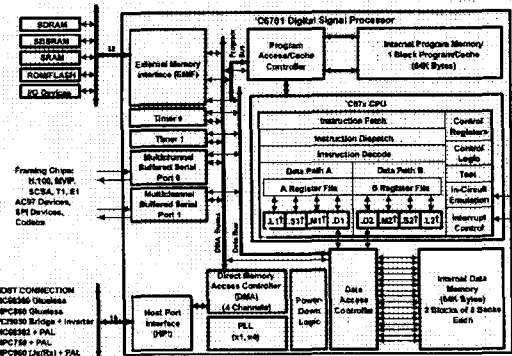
'C6701 Digital Signal Processor

SDRAM
SBSRAM
SRAM
ROM/FLASH
I/O Devices

32

External Memory Interface (EMIF)

Program Bus

Program Access/Cache Controller

Internal Program Memory 1 Block Program/Cache (64K Bytes)

'C67x CPU

Instruction Fetch
Instruction Dispatch
Instruction Decode

Control Registers
Control Logic
Test
In-Circuit Emulation
Interrupt Control

Data Path A
A Register File
Data Path B
B Register File

.L1 .S1 .M1 .D1
.D2 .M2 .S2 .L2

Timer 0
Timer 1

Framing Chips: H.100, MVIP, SCSA, T1, E1
AC97 Devices, SPI Devices, Codecs

Multichannel Buffered Serial Port 0
Multichannel Buffered Serial Port 1

DMA Buses
Data Bus
Peripheral Bus

Direct Memory Access Controller (DMA) (4 Channels)

Data Access Controller

Internal Data Memory (64K Bytes) 2 Blocks of 8 Banks Each

Power-Down Logic

PLL (x1, x4)

HOST CONNECTION
MC68360 Glueless
MPC860 Glueless
PCI9050 Bridge + Inverter
MC68302 + PAL
MPC750 + PAL
MPC960 (Jx/Rx) + PAL

Host Port Interface (HPI)